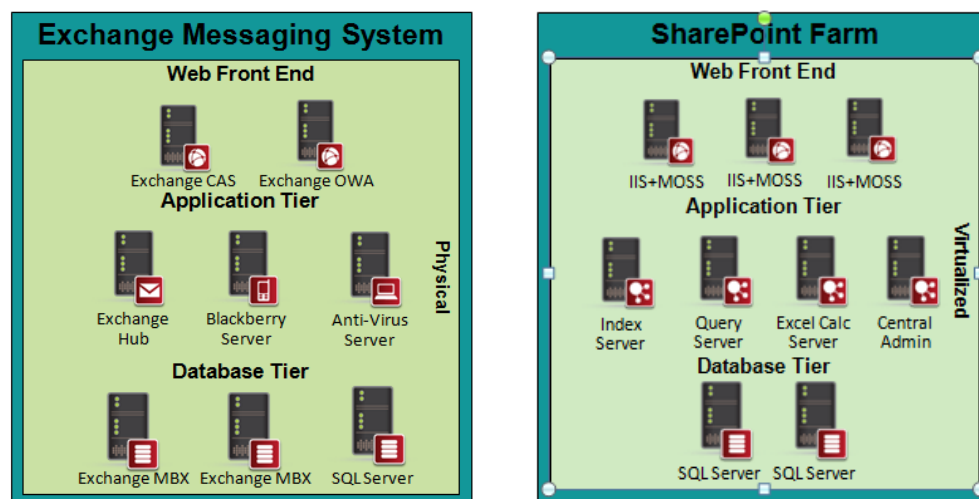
Exchange Messaging System

Web Front End

Exchange CAS Exchange OWA

Application Tier

Exchange Hub Blackberry Server Anti-Virus Server

Physical

Database Tier

Exchange MBX Exchange MBX SQL Server

SharePoint Farm

Web Front End

IIS+MOSS IIS+MOSS IIS+MOSS

Application Tier

Index Server Query Server Excel Calc Server Central Admin

Virtualized

Database Tier

SQL Server SQL Server